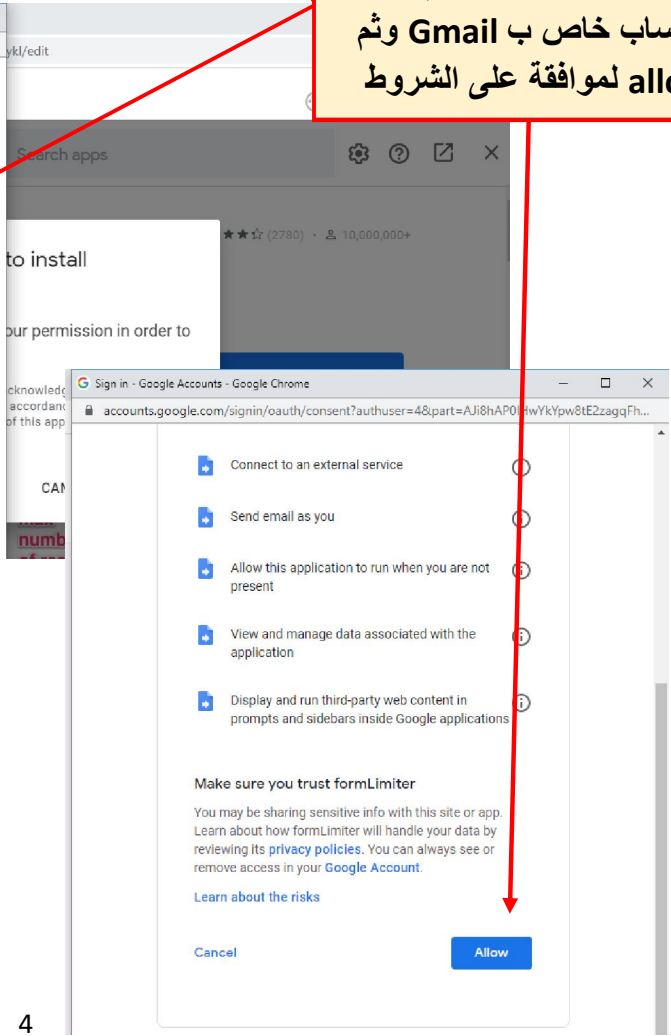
ساب خاص ب Gmail وثم
allo لموافقة على الشروط

ykl/edit

Search apps

★★☆ (2780) • 10,000,000+

to install

our permission in order to

cknowledg
accordanc
of this app

CAN

numb

Sign in - Google Accounts - Google Chrome

accounts.google.com/signin/oauth/consent?authuser=4&part=AJi8hAP0HwYkYpw8tE2zagqFh...

Connect to an external service

Send email as you

Allow this application to run when you are not present

View and manage data associated with the application

Display and run third-party web content in prompts and sidebars inside Google applications

Make sure you trust formLimiter

You may be sharing sensitive info with this site or app. Learn about how formLimiter will handle your data by reviewing its privacy policies. You can always see or remove access in your Google Account.

Learn about the risks

Cancel

Allow

4